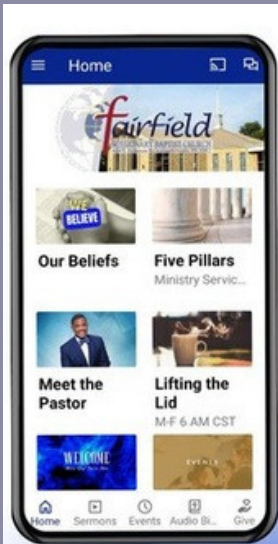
Home

Fairfield

MISSIONARY BAPTIST CHURCH

WE BELIEVE

Our Beliefs

Five Pillars

Ministry Servic...

Meet the Pastor

Lifting the Lid

M-F 6 AM CST

WELCOME

EVENTS

Home Sermons Events Audio Bi... Give